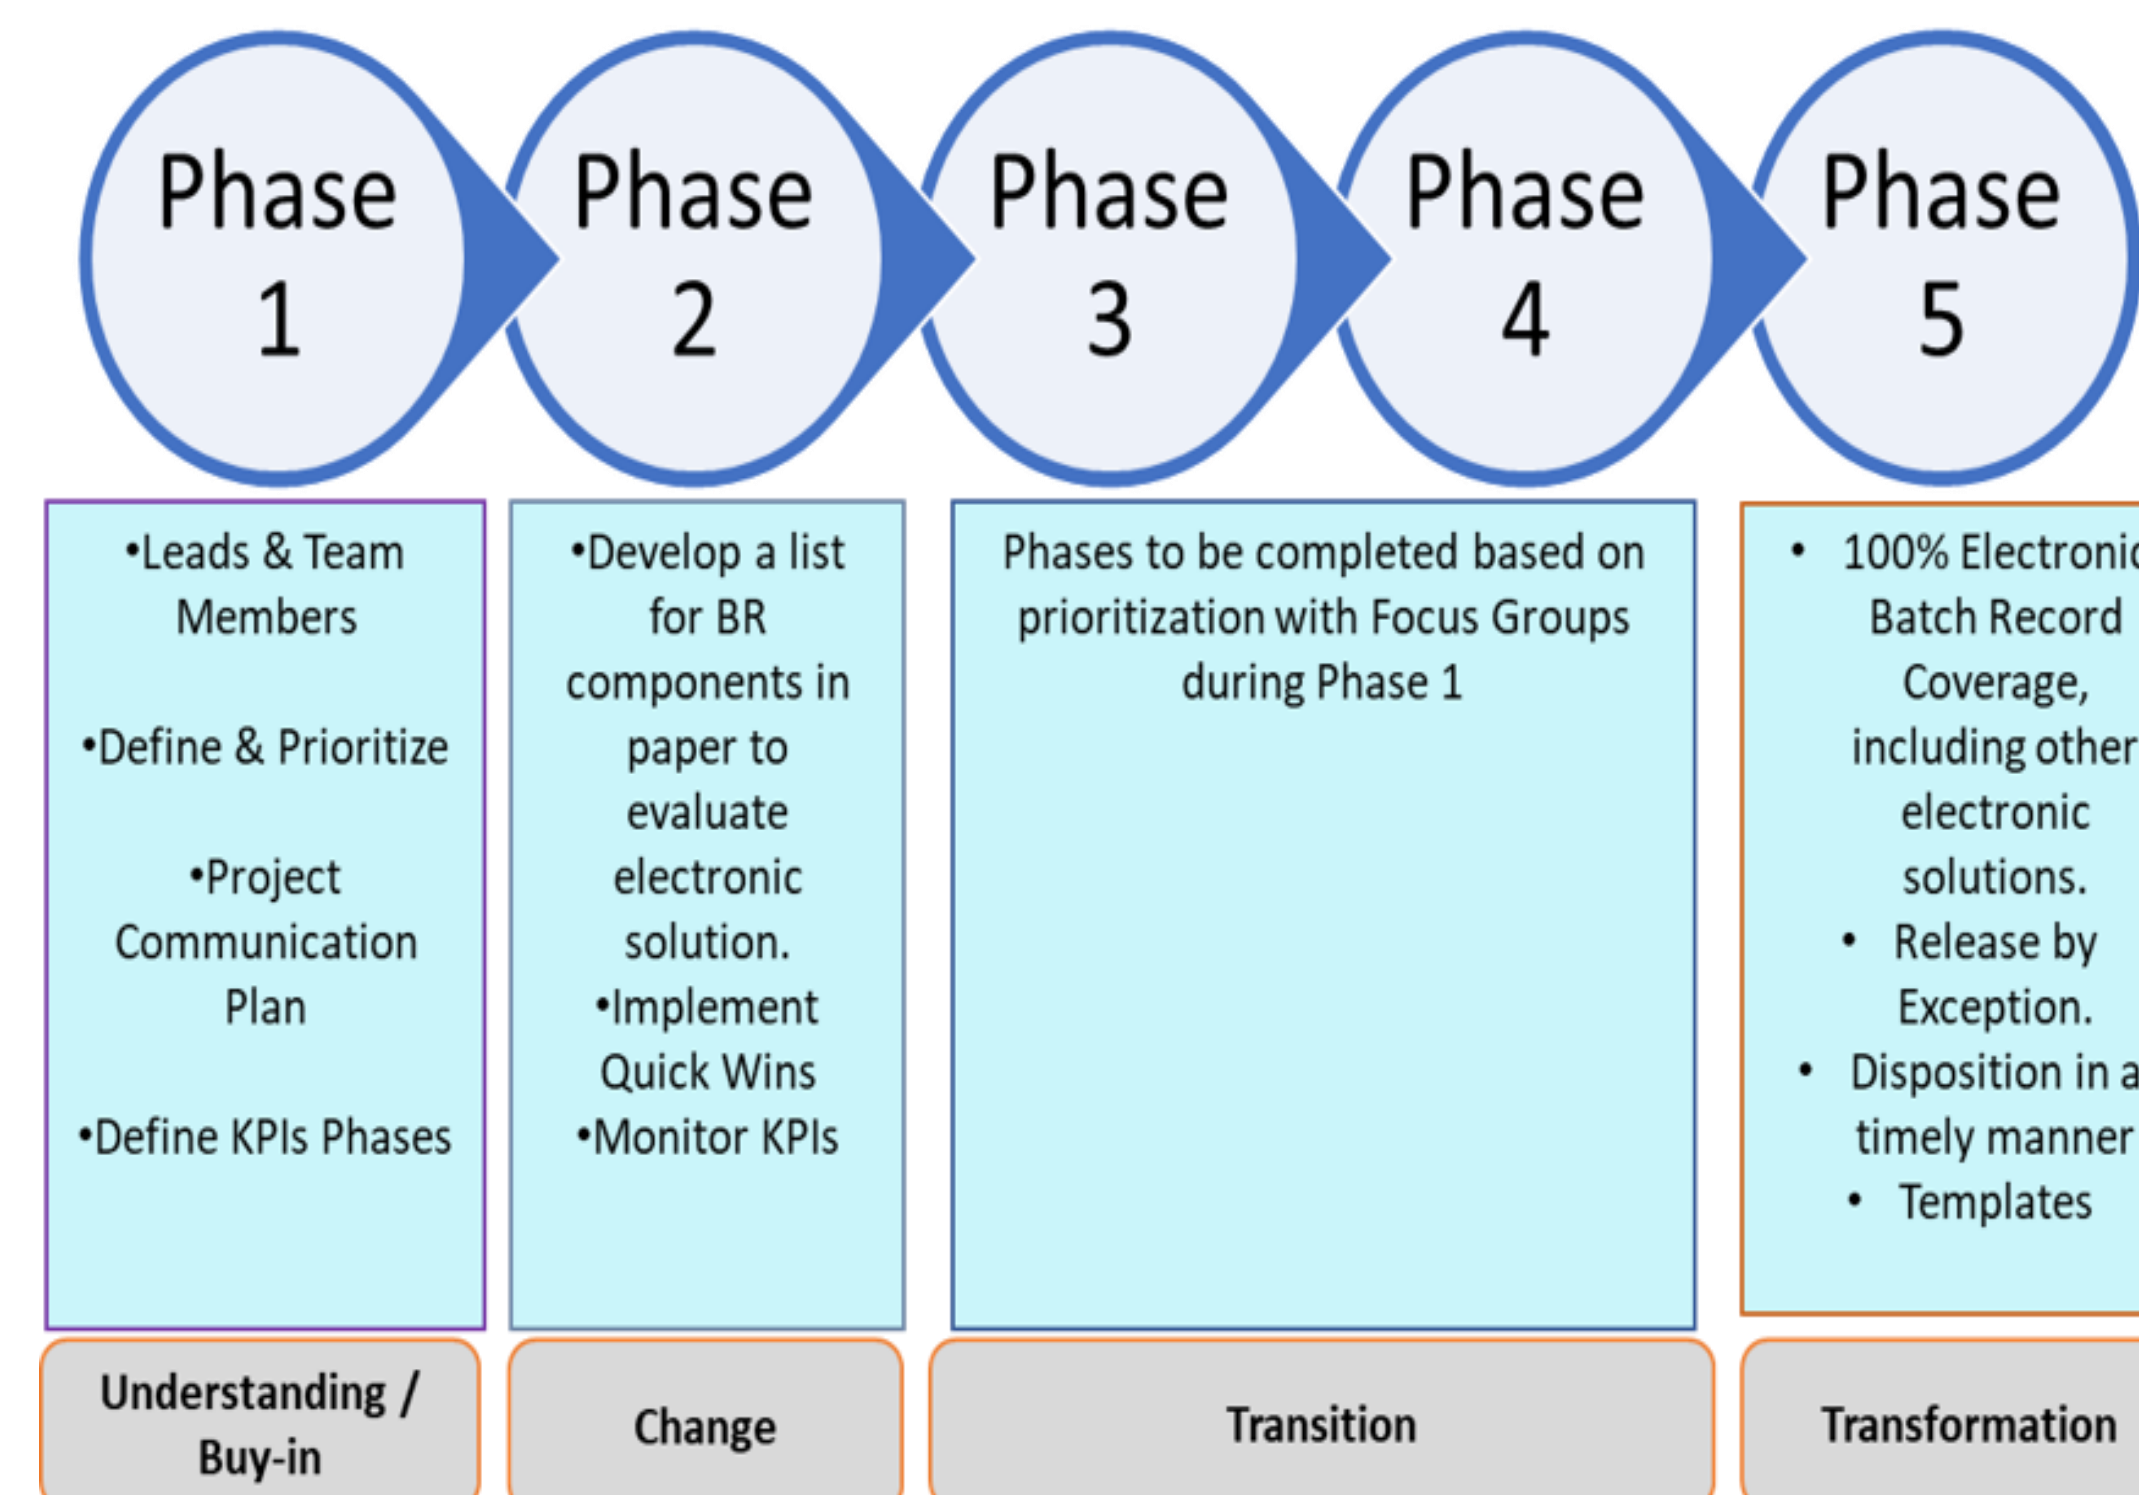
Phase 1

Phase 2

Phase 3

Phase 4

Phase 5

•Leads & Team Members

•Define & Prioritize

•Project Communication Plan

•Define KPIs Phases

•Develop a list for BR components in paper to evaluate electronic solution.

•Implement Quick Wins

•Monitor KPIs

Phases to be completed based on prioritization with Focus Groups during Phase 1

• 100% Electroni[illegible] Batch Record Coverage, including other electronic solutions.

• Release by Exception.

• Disposition in a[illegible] timely manner

• Templates

Understanding / Buy-in

Change

Transition

Transformation